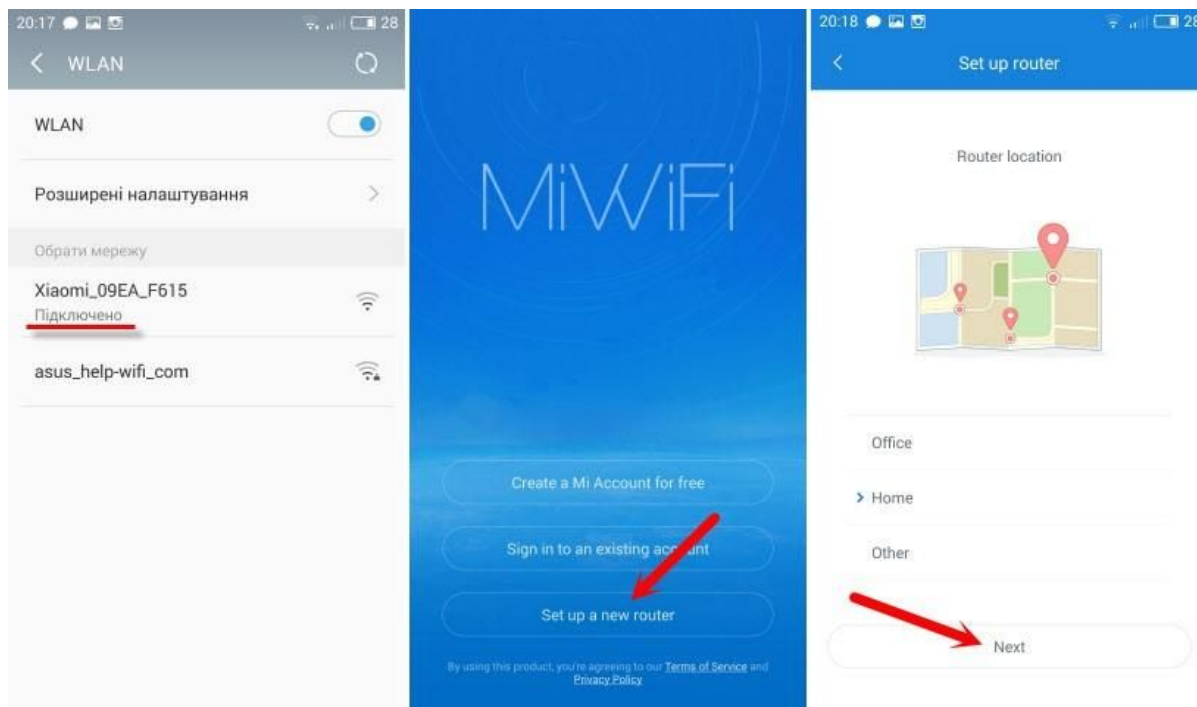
20:17 28

WLAN

WLAN

Розширені налаштування

Обрати мережу

Xiaomi_09EA_F615
Підключено

asus_help-wifi_com

MiWiFi

Create a Mi Account for free

Sign in to an existing ac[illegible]unt

Set up a new router

By using this product, you're agreeing to our Terms of Service and Privacy Policy

20:18 28

Set up router

Router location

Office

Home

Other

Next